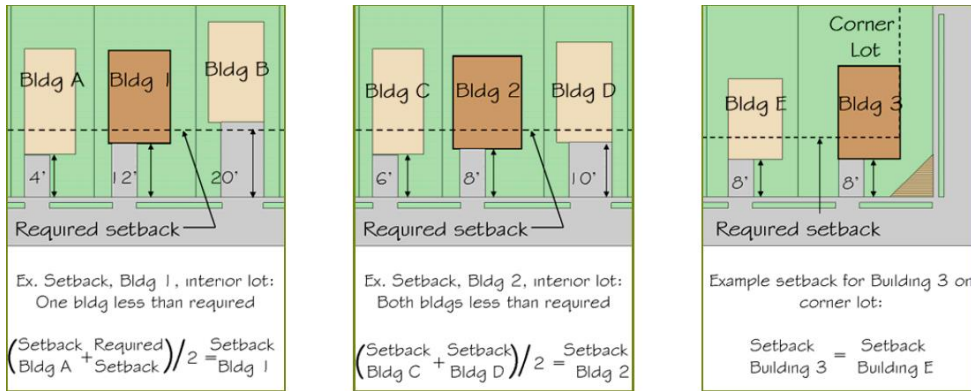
Bldg A
Bldg 1
Bldg B
4'
12'
20'
Required setback

Ex. Setback, Bldg 1, interior lot: One bldg less than required

$\left(\text{Setback Bldg A} + \text{Required Setback}\right) / 2 = \text{Setback Bldg 1}$

Bldg C
Bldg 2
Bldg D
6'
8'
10'
Required setback

Ex. Setback, Bldg 2, interior lot: Both bldgs less than required

$\left(\text{Setback Bldg C} + \text{Setback Bldg D}\right) / 2 = \text{Setback Bldg 2}$

Corner Lot
Bldg E
Bldg 3
8'
8'
Required setback

Example setback for Building 3 on corner lot:

$\text{Setback Building 3} = \text{Setback Building E}$